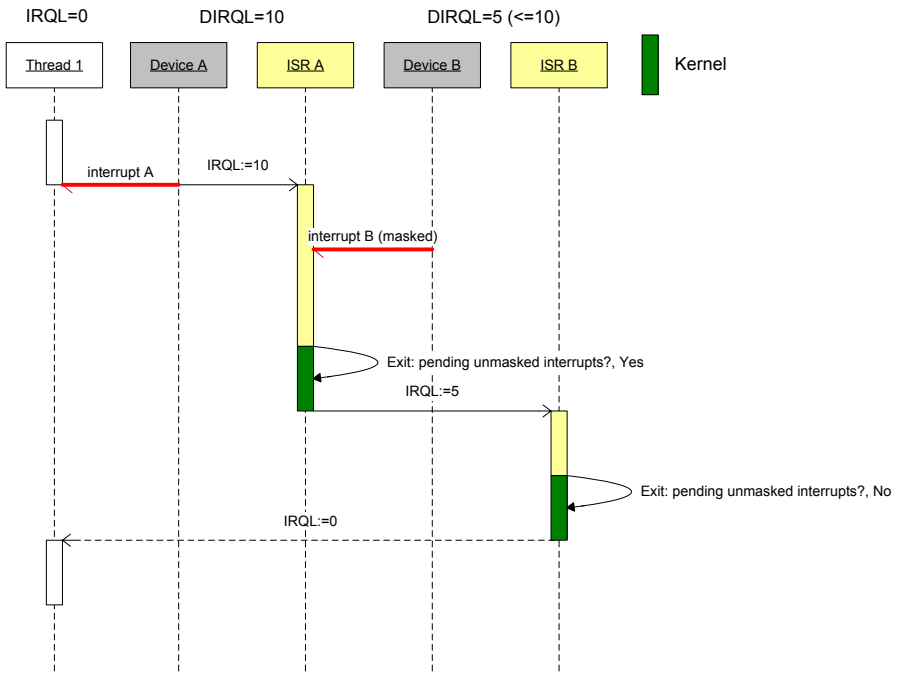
IRQL=0

DIRQL=10

DIRQL=5 (<=10)

Thread 1

Device A

ISR A

Device B

ISR B

Kernel

interrupt A

IRQL:=10

interrupt B (masked)

Exit: pending unmasked interrupts?, Yes

IRQL:=5

Exit: pending unmasked interrupts?, No

IRQL:=0